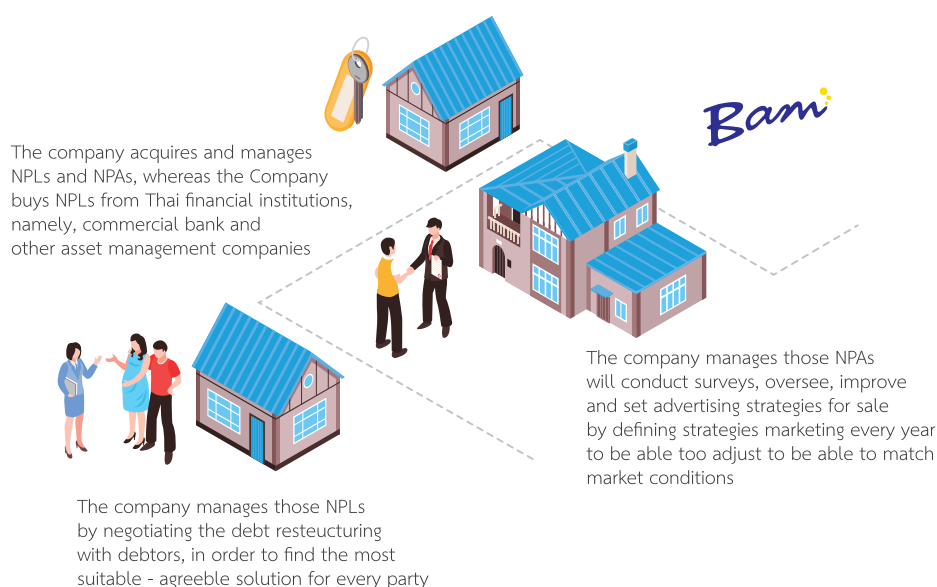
Bam

The company acquires and manages NPLs and NPAs, whereas the Company buys NPLs from Thai financial institutions, namely, commercial bank and other asset management companies

The company manages those NPAs will conduct surveys, oversee, improve and set advertising strategies for sale by defining strategies marketing every year to be able too adjust to be able to match market conditions

The company manages those NPLs by negotiating the debt resteucturing with debtors, in order to find the most suitable - agreeble solution for every party